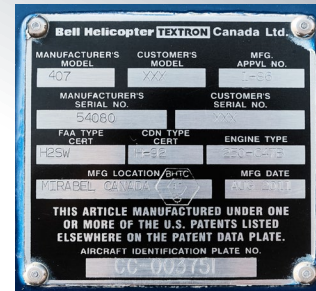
Bell Helicopter TEXTRON Canada Ltd.

MANUFACTURER'S MODEL
407

CUSTOMER'S MODEL
XXX

MFG. APPVL NO.
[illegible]

MANUFACTURER'S SERIAL NO.
54080

CUSTOMER'S SERIAL NO.
XXX

FAA TYPE CERT
H2SW

CDN TYPE CERT
H-92

ENGINE TYPE
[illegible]

MFG LOCATION BHTC
MIRABEL CANADA

MFG DATE
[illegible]

THIS ARTICLE MANUFACTURED UNDER ONE OR MORE OF THE U.S. PATENTS LISTED ELSEWHERE ON THE PATENT DATA PLATE.

AIRCRAFT IDENTIFICATION PLATE NO.
CC-00079I